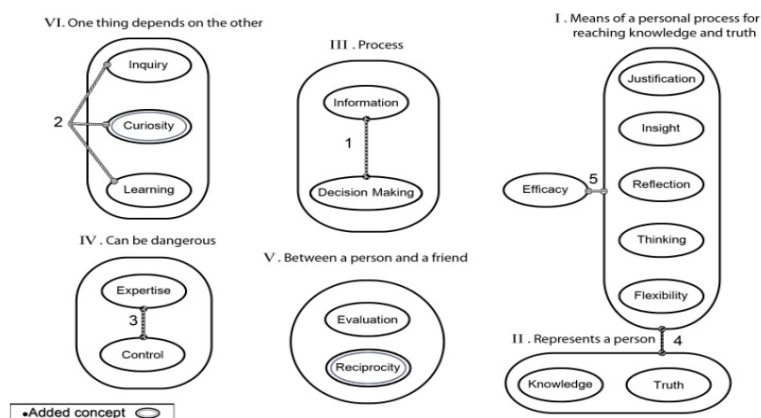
VI. One thing depends on the other

Inquiry

2

Curiosity

Learning

III . Process

Information

1

Decision Making

I . Means of a personal process for reaching knowledge and truth

Justification

Insight

Efficacy

5

Reflection

Thinking

Flexibility

IV . Can be dangerous

Expertise

3

Control

V . Between a person and a friend

Evaluation

Reciprocity

II . Represents a person

4

Knowledge

Truth

•Added concept